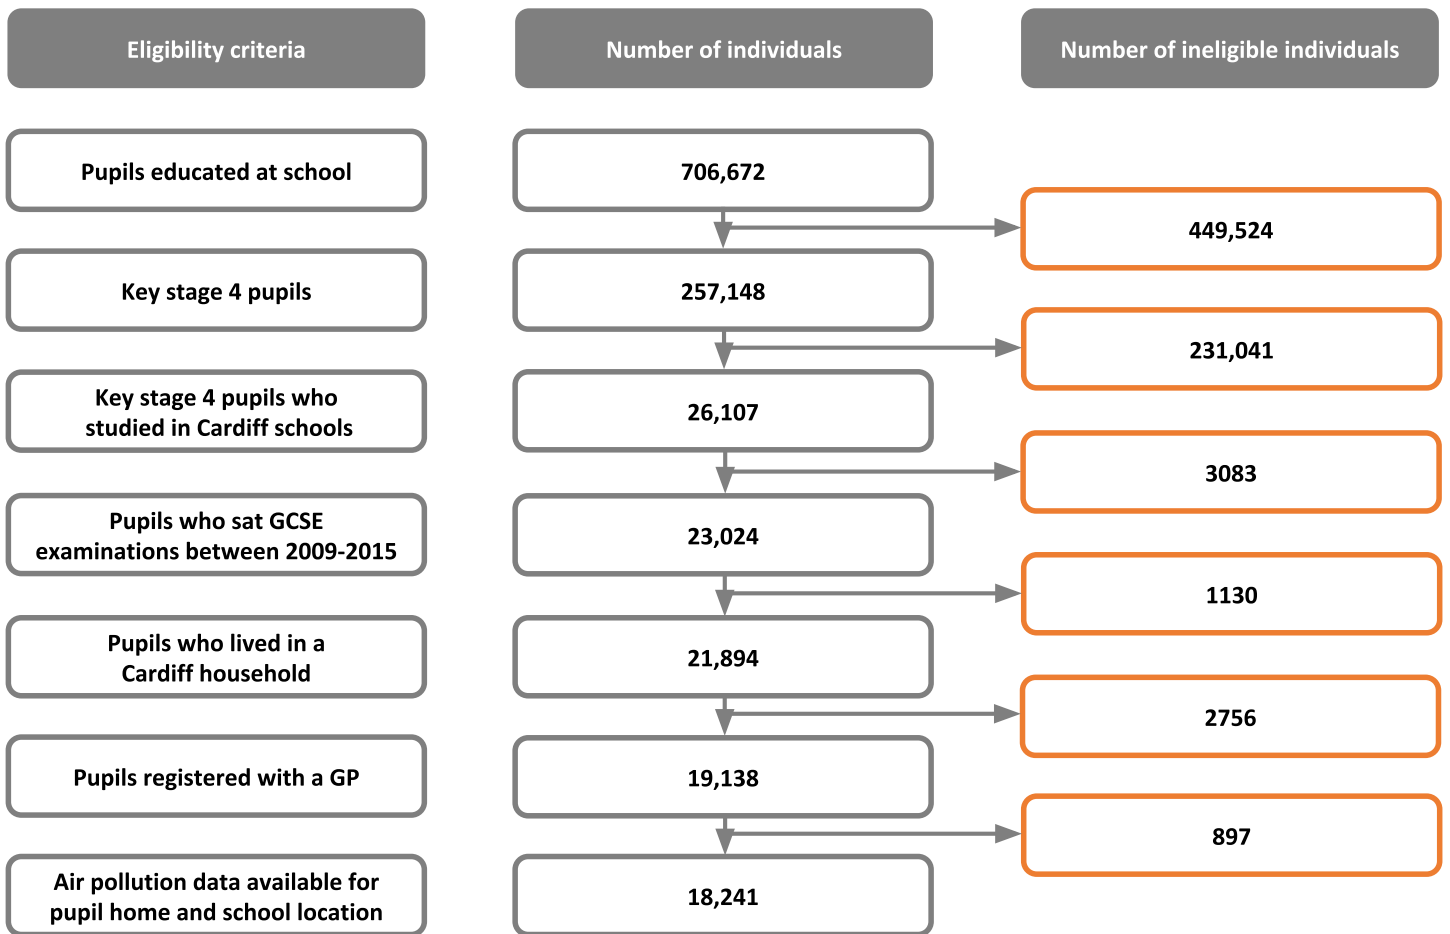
Eligibility criteria

Number of individuals

Number of ineligible individuals

Pupils educated at school

706,672

449,524

Key stage 4 pupils

257,148

231,041

Key stage 4 pupils who studied in Cardiff schools

26,107

3083

Pupils who sat GCSE examinations between 2009-2015

23,024

1130

Pupils who lived in a Cardiff household

21,894

2756

Pupils registered with a GP

19,138

897

Air pollution data available for pupil home and school location

18,241